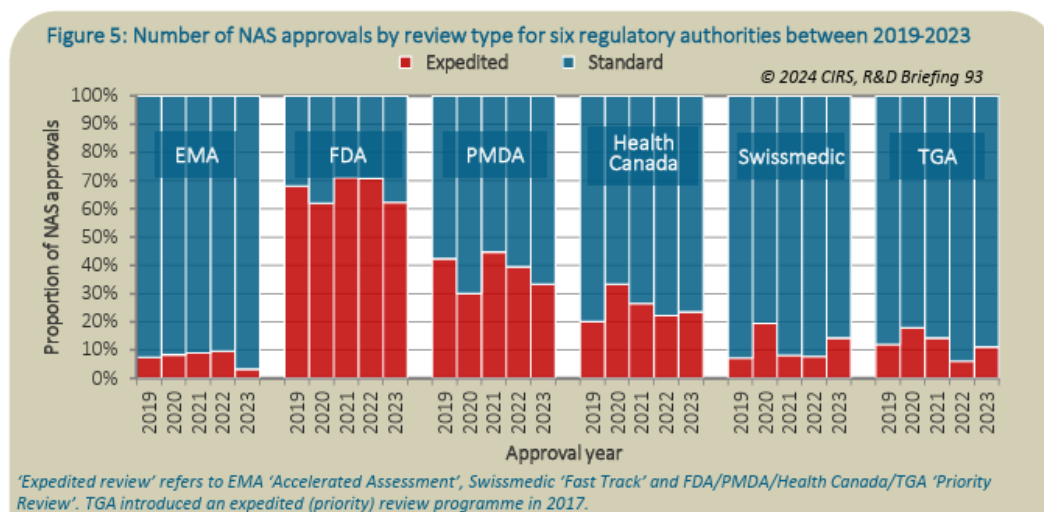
Figure 5: Number of NAS approvals by review type for six regulatory authorities between 2019-2023

Expedited Standard

© 2024 CIRS, R&D Briefing 93

Proportion of NAS approvals

100%
90%
80%
70%
60%
50%
40%
30%
20%
10%
0%

EMA FDA PMDA Health Canada Swissmedic TGA

2019 2020 2021 2022 2023 2019 2020 2021 2022 2023 2019 2020 2021 2022 2023 2019 2020 2021 2022 2023 2019 2020 2021 2022 2023 2019 2020 2021 2022 2023

Approval year

'Expedited review' refers to EMA 'Accelerated Assessment', Swissmedic 'Fast Track' and FDA/PMDA/Health Canada/TGA 'Priority Review'. TGA introduced an expedited (priority) review programme in 2017.